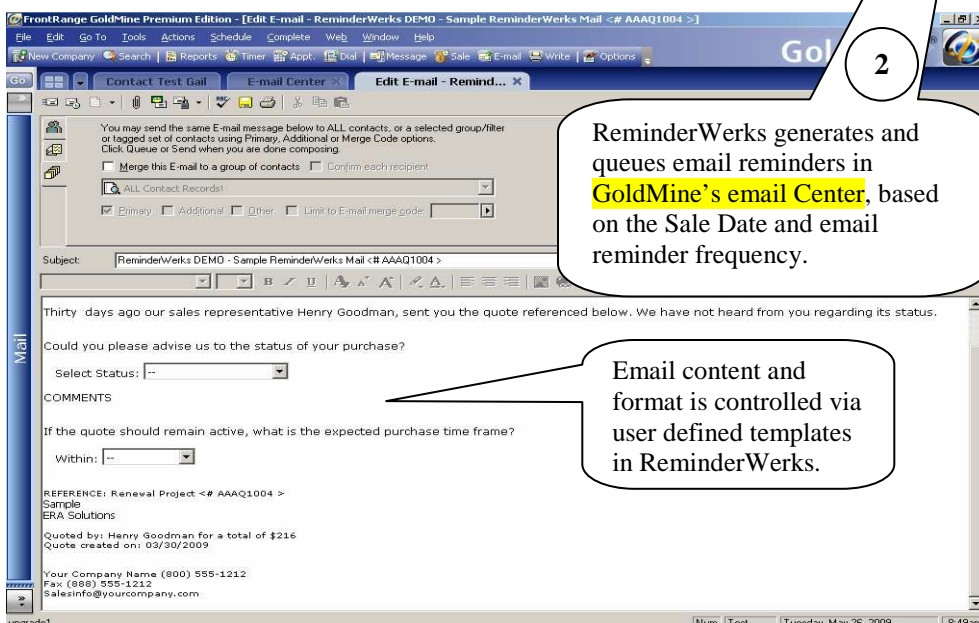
FrontRange GoldMine Premium Edition - [Edit E-mail - ReminderWerks DEMO - Sample ReminderWerks Mail <# AAAQ1004 >]

File Edit Go To Tools Actions Schedule Complete Web Window Help

New Company Search Reports Timer Appt. Dial Message Sale E-mail Write Options

Gol

2

Go

Contact Test Gail E-mail Center Edit E-mail - Remind...

You may send the same E-mail message below to ALL contacts, or a selected group/filter or tagged set of contacts using Primary, Additional or Merge Code options. Click Queue or Send when you are done composing.

Merge this E-mail to a group of contacts Confirm each recipient

ALL Contact Records!

Primary Additional Other Limit to E-mail merge code

ReminderWerks generates and queues email reminders in GoldMine's email Center, based on the Sale Date and email reminder frequency.

Subject: ReminderWerks DEMO - Sample ReminderWerks Mail <# AAAQ1004 >

Mail

Thirty days ago our sales representative Henry Goodman, sent you the quote referenced below. We have not heard from you regarding its status.

Could you please advise us to the status of your purchase?

Select Status: --

COMMENTS

If the quote should remain active, what is the expected purchase time frame?

Within: --

Email content and format is controlled via user defined templates in ReminderWerks.

REFERENCE: Renewal Project <# AAAQ1004 >
Sample
ERA Solutions

Quoted by: Henry Goodman for a total of $216
Quote created on: 03/30/2009

Your Company Name (800) 555-1212
Fax (888) 555-1212
Salesinfo@yourcompany.com

upgrade1 Num Test Tuesday, May 26, 2009 8:48am